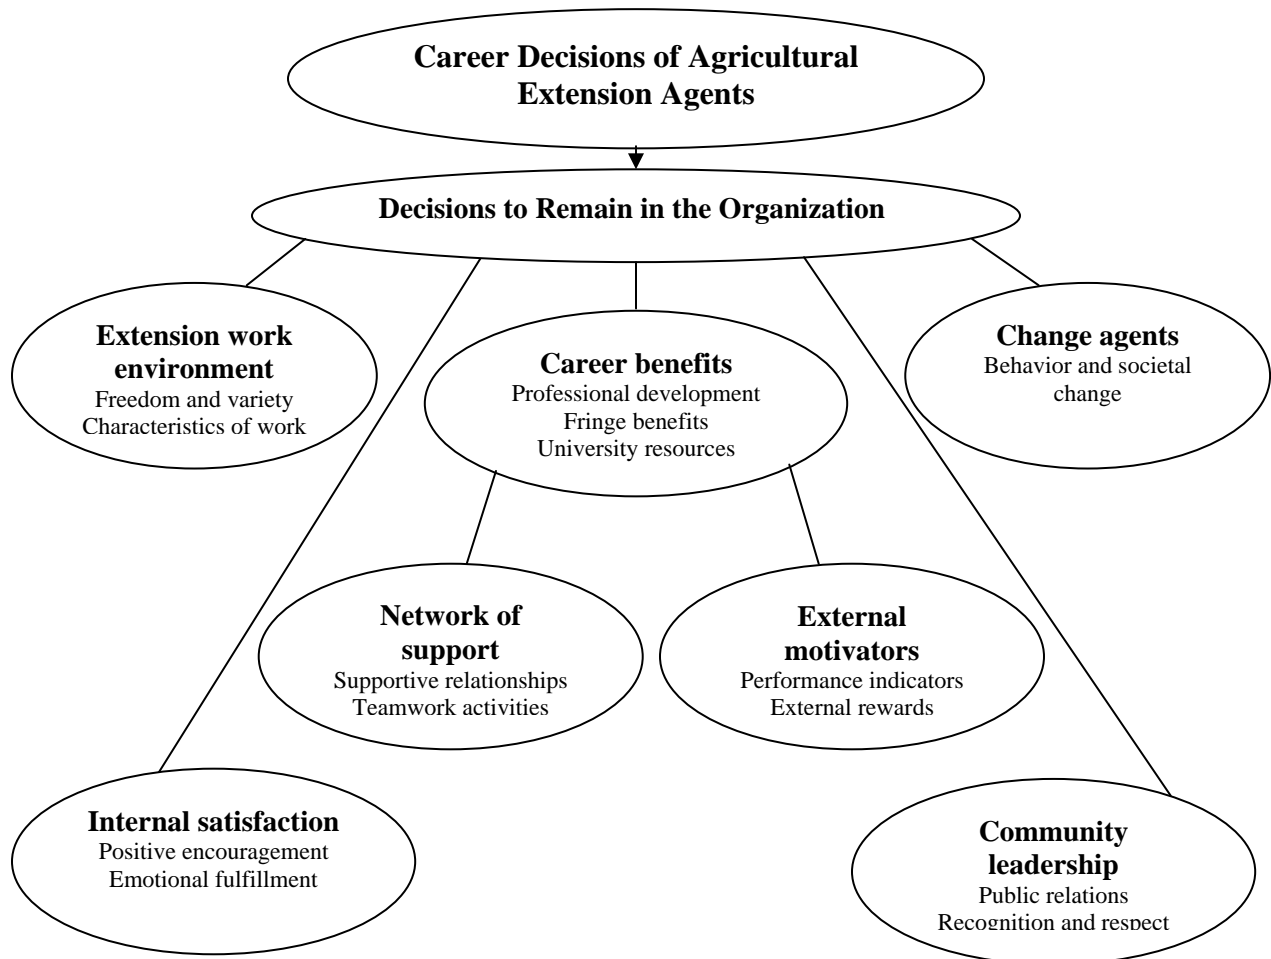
Career Decisions of Agricultural Extension Agents

Decisions to Remain in the Organization

Extension work environment
Freedom and variety
Characteristics of work

Career benefits
Professional development
Fringe benefits
University resources

Change agents
Behavior and societal change

Network of support
Supportive relationships
Teamwork activities

External motivators
Performance indicators
External rewards

Internal satisfaction
Positive encouragement
Emotional fulfillment

Community leadership
Public relations
Recognition and respect